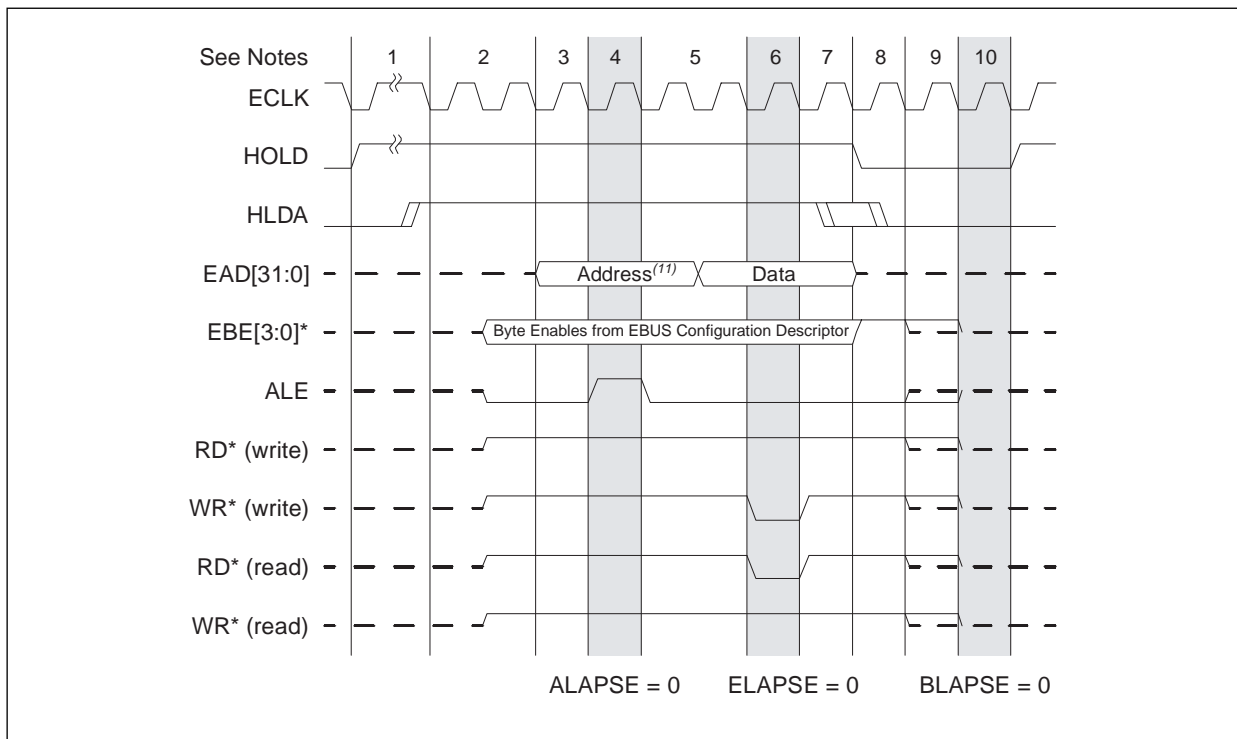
See Notes 1 2 3 4 5 6 7 8 9 10

ECLK

HOLD

HLDA

EAD[31:0]

Address$^{(11)}$

Data

EBE[3:0]*

Byte Enables from EBUS Configuration Descriptor

ALE

RD* (write)

WR* (write)

RD* (read)

WR* (read)

ALAPSE = 0 ELAPSE = 0 BLAPSE = 0